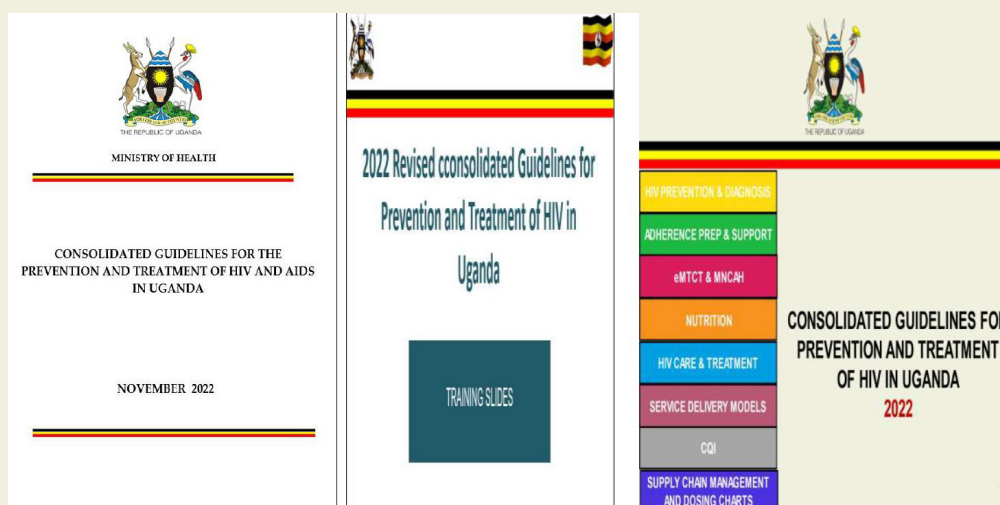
THE REPUBLIC OF UGANDA

MINISTRY OF HEALTH

CONSOLIDATED GUIDELINES FOR THE PREVENTION AND TREATMENT OF HIV AND AIDS IN UGANDA

NOVEMBER 2022

2022 Revised cconsolidated Guidelines for Prevention and Treatment of HIV in Uganda

TRAINING SLIDES

THE REPUBLIC OF UGANDA

HIV PREVENTION & DIAGNOSIS

ADHERENCE PREP & SUPPORT

eMTCT & MNCAH

NUTRITION

HIV CARE & TREATMENT

SERVICE DELIVERY MODELS

CQI

SUPPLY CHAIN MANAGEMENT AND DOSING CHARTS

CONSOLIDATED GUIDELINES FO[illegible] PREVENTION AND TREATMENT OF HIV IN UGANDA

2022